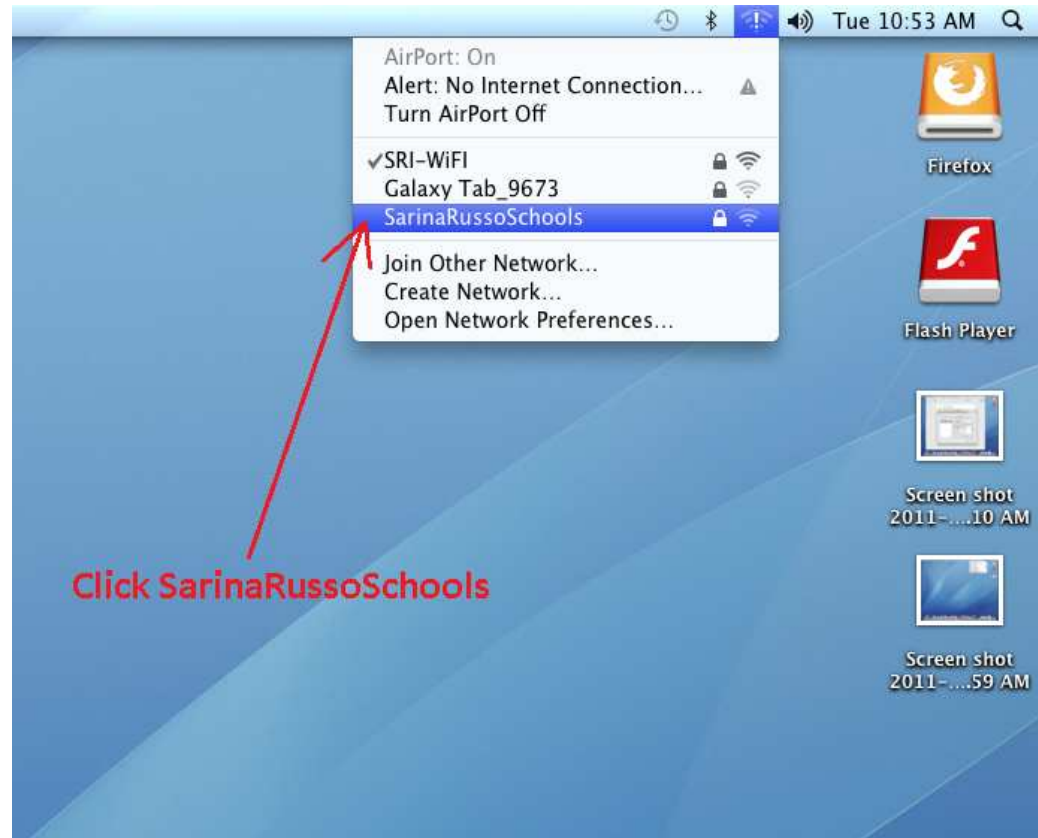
Tue 10:53 AM

AirPort: On
Alert: No Internet Connection...
Turn AirPort Off

✓SRI-WiFI
Galaxy Tab_9673
SarinaRussoSchools

Join Other Network...
Create Network...
Open Network Preferences...

Firefox

Flash Player

Screen shot 2011-....10 AM

Screen shot 2011-....59 AM

Click SarinaRussoSchools